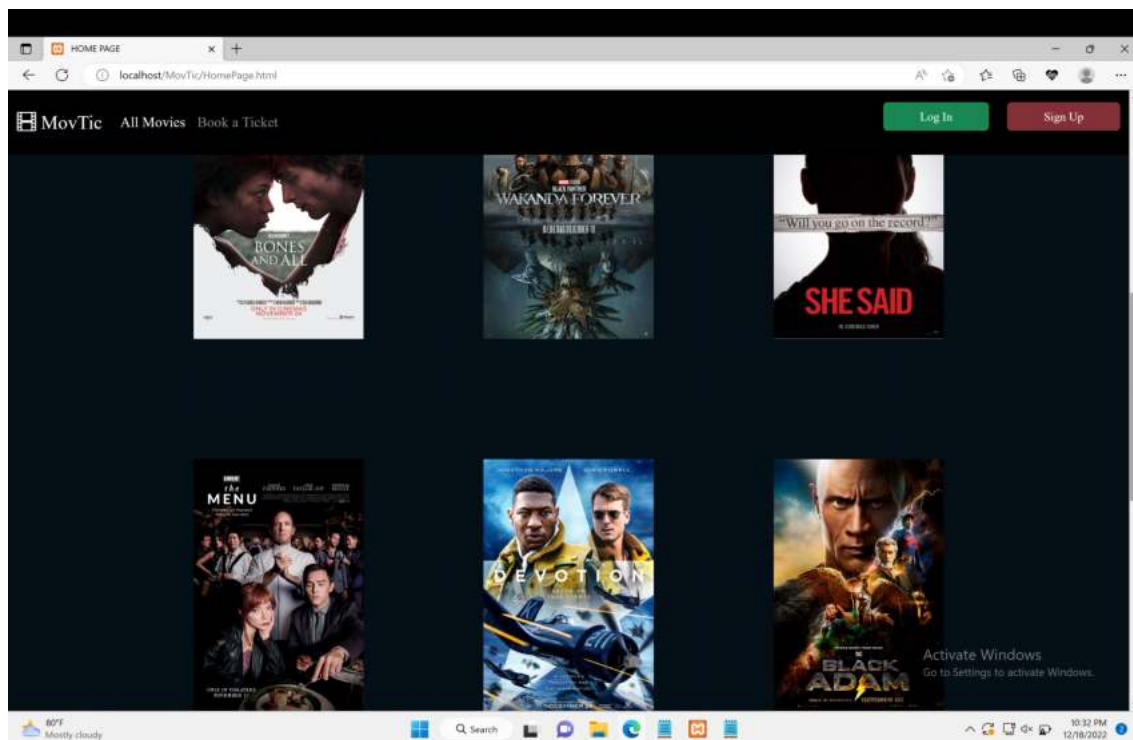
HOME PAGE

localhost/MovTic/HomePage.html

MovTic All Movies Book a Ticket

Log In

Sign Up

BONES AND ALL

BLACK PANTHER WAKANDA FOREVER

"Will you go on the record?"

SHE SAID

the MENU

DEVOTION

BLACK ADAM

Activate Windows
Go to Settings to activate Windows.

80°F
Mostly cloudy

Search

10:32 PM
12/18/2022